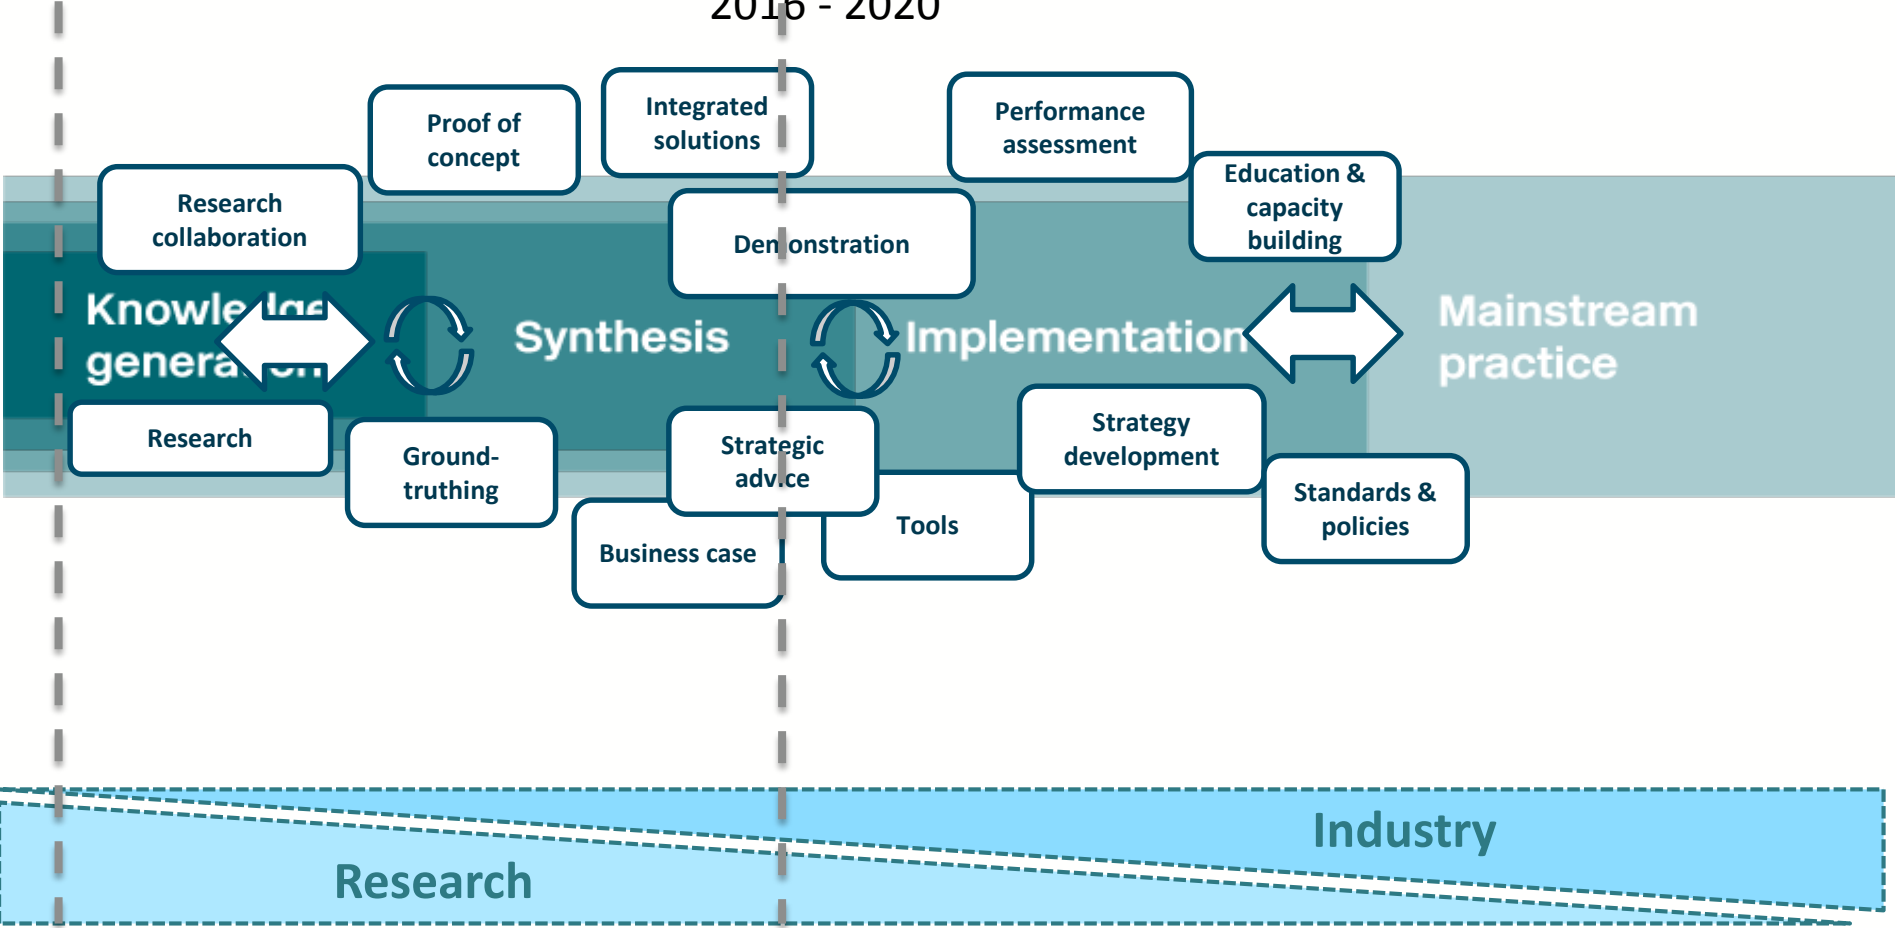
2016 - 2020

Proof of concept

Integrated solutions

Performance assessment

Research collaboration

Demonstration

Education & capacity building

Knowledge generation

Synthesis

Implementation

Mainstream practice

Research

Ground-truthing

Strategic advice

Strategy development

Standards & policies

Tools

Business case

Industry

Research